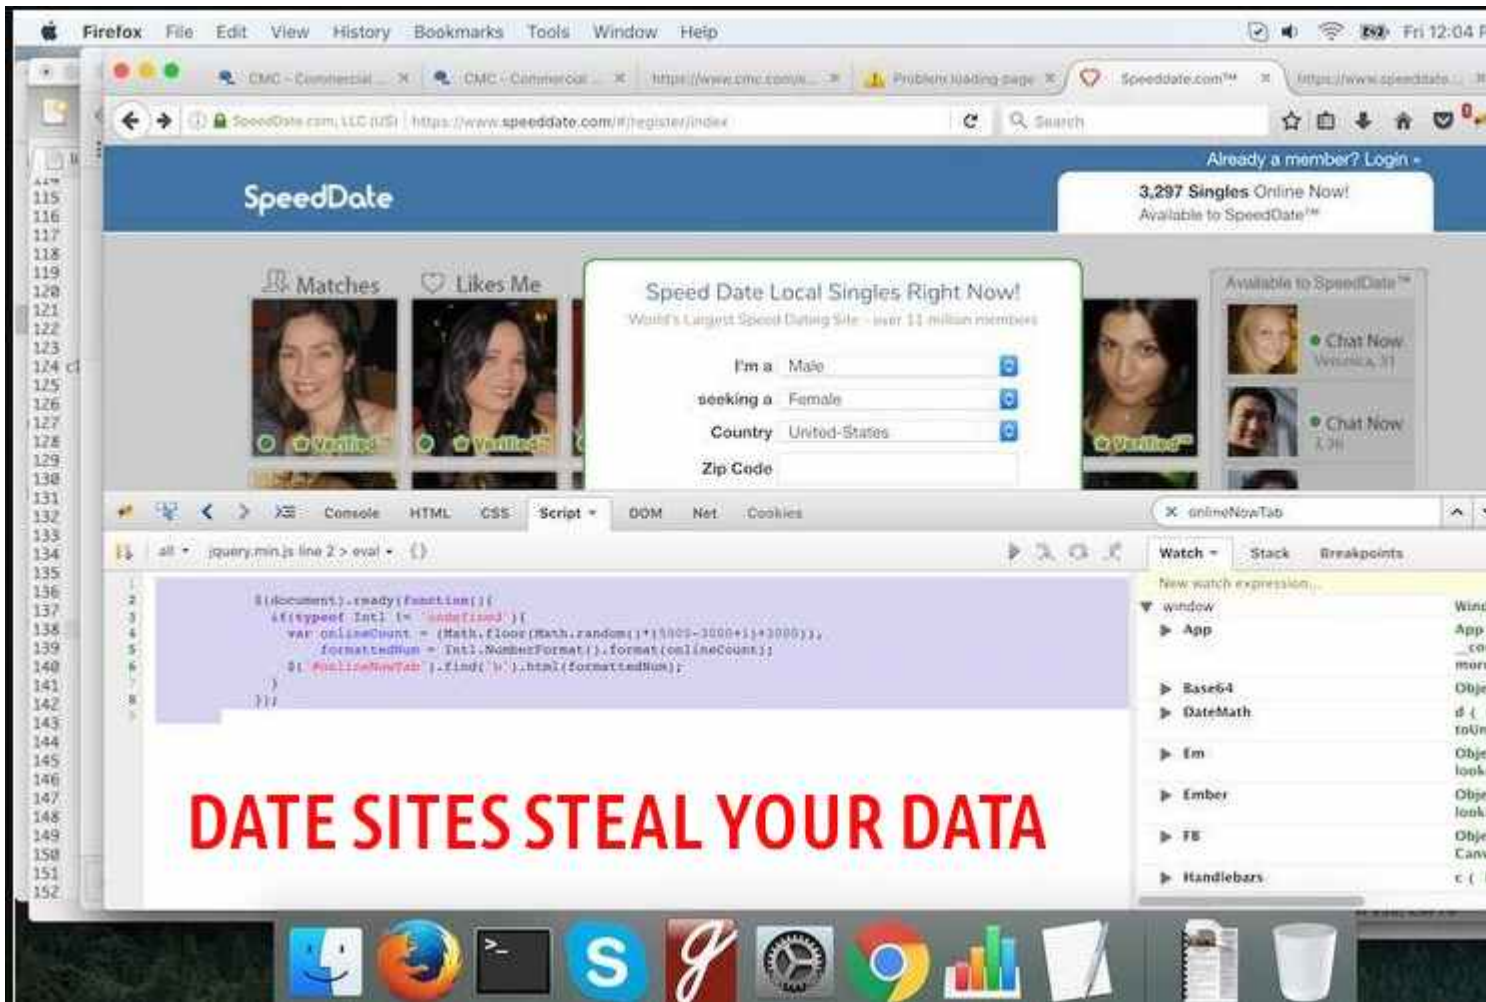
Firefox File Edit View History Bookmarks Tools Window Help

Fri 12:04

CMC - Commercial ... × CMC - Commercial ... × https://www.cmc.com/e... × Problem loading page × Speeddate.com™ × https://www.speeddate...

SpeedDate.com, LLC (US) https://www.speeddate.com/#/register/index

Search

Already a member? Login »

SpeedDate

3,297 Singles Online Now!
Available to SpeedDate™

Matches

Likes Me

Verified

Verified

Speed Date Local Singles Right Now!
World's Largest Speed Dating Site - over 11 million members

| I'm a | Male |
|---|---|
| seeking a | Female |
| Country | United-States |
| Zip Code | |

Verified™

Available to SpeedDate™

Chat Now
Veronica, 31

Chat Now

115
116
117
118
119
120
121
122
123
124
125
126
127
128
129
130
131
132
133
134
135
136
137
138
139
140
141
142
143
144
145
146
147
148
149
150
151
152

Console HTML CSS Script DOM Net Cookies

onlineNowTab

all jquery.min.js line 2 > eval {}

Watch Stack Breakpoints

New watch expression...

window
App
Base64
DateMath
Em
Ember
FB
Handlebars

1
2
3
4
5
6
7
8
9

$(document).ready(function(){
if(typeof Intl != 'undefined'){
var onlineCount = (Math.floor(Math.random()*(5000-3000+1)+3000));
formattedNum = Intl.NumberFormat().format(onlineCount);
$('#onlineNowTab').find('b').html(formattedNum);
}
});

DATE SITES STEAL YOUR DATA